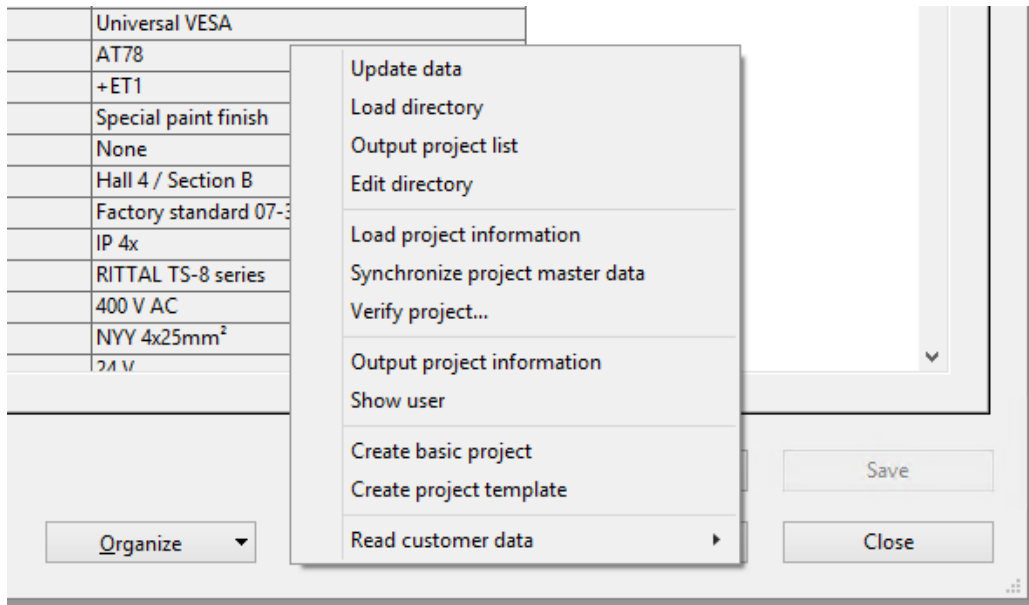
Universal VESA
AT78
+ET1
Special paint finish
None
Hall 4 / Section B
Factory standard 07-3
IP 4x
RITTAL TS-8 series
400 V AC
NYY 4x25mm²
24 V

Update data
Load directory
Output project list
Edit directory
Load project information
Synchronize project master data
Verify project...
Output project information
Show user
Create basic project
Create project template
Read customer data

Save
Organize
Close